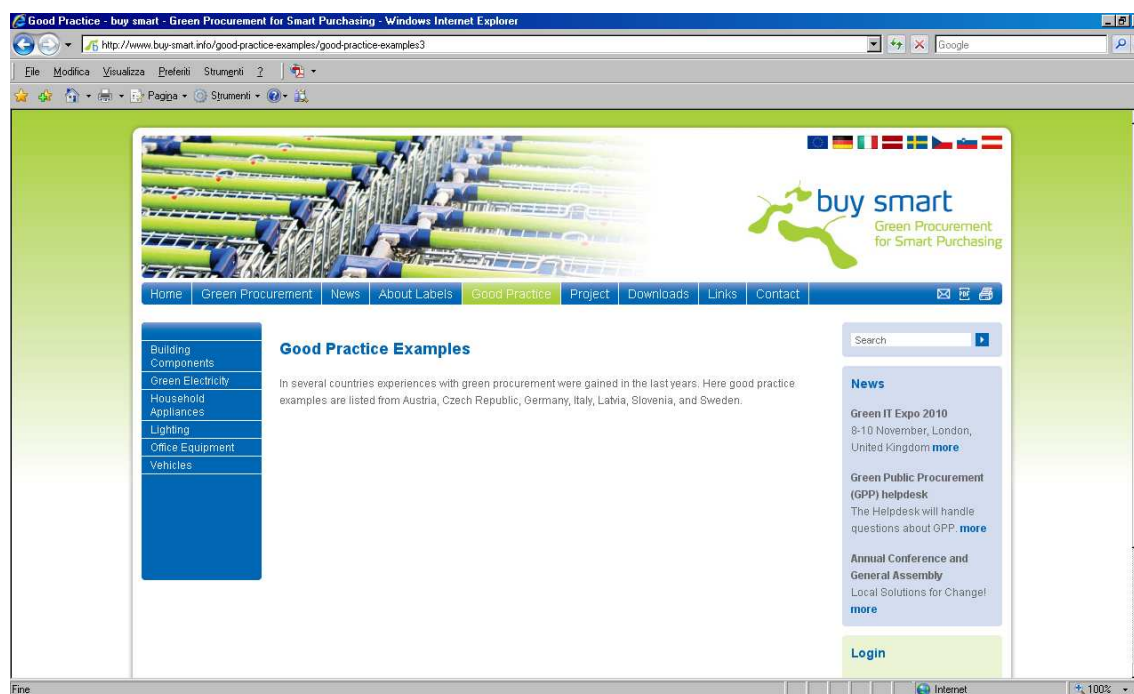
Good Practice - buy smart - Green Procurement for Smart Purchasing - Windows Internet Explorer

http://www.buy-smart.info/good-practice-examples/good-practice-examples3

Google

File Modifica Visualizza Preferiti Strumenti ?

Pagina Strumenti

buy smart
Green Procurement
for Smart Purchasing

Home | Green Procurement | News | About Labels | Good Practice | Project | Downloads | Links | Contact

Building Components
Green Electricity
Household Appliances
Lighting
Office Equipment
Vehicles

Good Practice Examples

In several countries experiences with green procurement were gained in the last years. Here good practice examples are listed from Austria, Czech Republic, Germany, Italy, Latvia, Slovenia, and Sweden.

Search

News

Green IT Expo 2010
8-10 November, London, United Kingdom more

Green Public Procurement (GPP) helpdesk
The Helpdesk will handle questions about GPP. more

Annual Conference and General Assembly
Local Solutions for Change! more

Login

Fine

Internet

100%